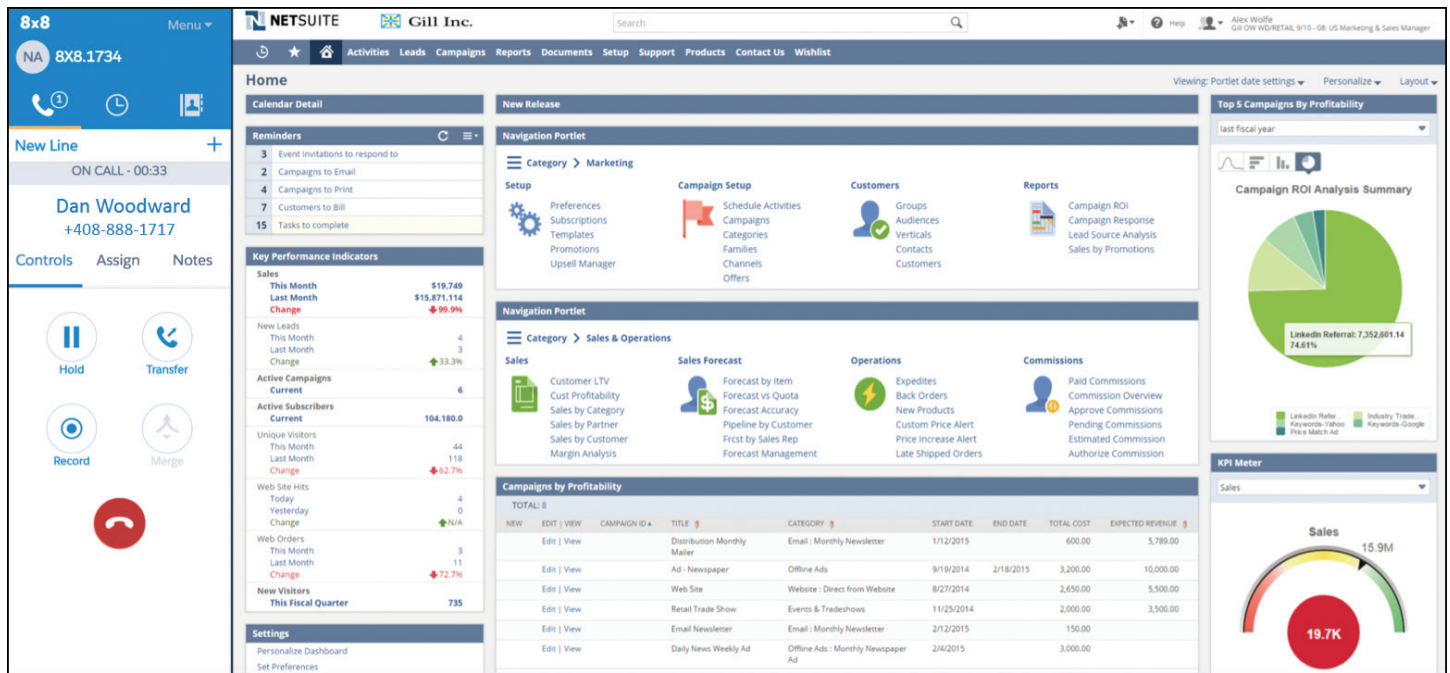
8x8 Menu

NA 8X8.1734

New Line +

ON CALL - 00:33

Dan Woodward
+408-888-1717

Controls Assign Notes

Hold Transfer

Record Merge

NETSUITE Gill Inc.

Search

Help Alex Wolfe
Gill OW WD/RETAIL 9/10 - 08: US Marketing & Sales Manager

Activities Leads Campaigns Reports Documents Setup Support Products Contact Us Wishlist

Home

Viewing: Portlet date settings Personalize Layout

Calendar Detail

Reminders

| 3 | Event Invitations to respond to |
|---|---|
| 2 | Campaigns to Email |
| 4 | Campaigns to Print |
| 7 | Customers to Bill |
| 15 | Tasks to complete |

Key Performance Indicators

Sales
This Month $19,749
Last Month $15,871,114
Change 99.9%

New Leads
This Month 4
Last Month 3
Change 33.3%

Active Campaigns
Current 6

Active Subscribers
Current 104,180.0

Unique Visitors
This Month 44
Last Month 118
Change 62.7%

Web Site Hits
Today 4
Yesterday 0
Change N/A

Web Orders
This Month 3
Last Month 11
Change 72.7%

New Visitors
This Fiscal Quarter 735

Settings

Personalize Dashboard
Set Preferences

New Release

Navigation Portlet

Category > Marketing

Setup
Preferences
Subscriptions
Templates
Promotions
Upsell Manager

Campaign Setup
Schedule Activities
Campaigns
Categories
Families
Channels
Offers

Customers
Groups
Audiences
Verticals
Contacts
Customers

Reports
Campaign ROI
Campaign Response
Lead Source Analysis
Sales by Promotions

Navigation Portlet

Category > Sales & Operations

Sales
Customer LTV
Cust Profitability
Sales by Category
Sales by Partner
Sales by Customer
Margin Analysis

Sales Forecast
Forecast by Item
Forecast vs Quota
Forecast Accuracy
Pipeline by Customer
Frcst by Sales Rep
Forecast Management

Operations
Expedites
Back Orders
New Products
Custom Price Alert
Price Increase Alert
Late Shipped Orders

Commissions
Paid Commissions
Commission Overview
Approve Commissions
Pending Commissions
Estimated Commission
Authorize Commission

Campaigns by Profitability

TOTAL: 8

| NEW | EDIT \| VIEW | CAMPAIGN ID | TITLE | CATEGORY | START DATE | END DATE | TOTAL COST | EXPECTED REVENUE |
|---|---|---|---|---|---|---|---|---|
| | Edit \| View | | Distribution Monthly Mailer | Email : Monthly Newsletter | 1/12/2015 | | 600.00 | 5,789.00 |
| | Edit \| View | | Ad - Newspaper | Offline Ads | 9/19/2014 | 2/18/2015 | 3,200.00 | 10,000.00 |
| | Edit \| View | | Web Site | Website : Direct from Website | 8/27/2014 | | 2,650.00 | 5,500.00 |
| | Edit \| View | | Retail Trade Show | Events & Tradeshows | 11/25/2014 | | 2,000.00 | 3,500.00 |
| | Edit \| View | | Email Newsletter | Email : Monthly Newsletter | 2/12/2015 | | 150.00 | |
| | Edit \| View | | Daily News Weekly Ad | Offline Ads : Monthly Newspaper Ad | 2/4/2015 | | 3,000.00 | |

Top 5 Campaigns By Profitability

last fiscal year

Campaign ROI Analysis Summary

LinkedIn Referral: 7,352,601.14
74.61%

LinkedIn Refer... Industry Trade...
Keywords-Yahoo Keywords-Google
Price Match Ad

KPI Meter

Sales

Sales
15.9M
19.7K